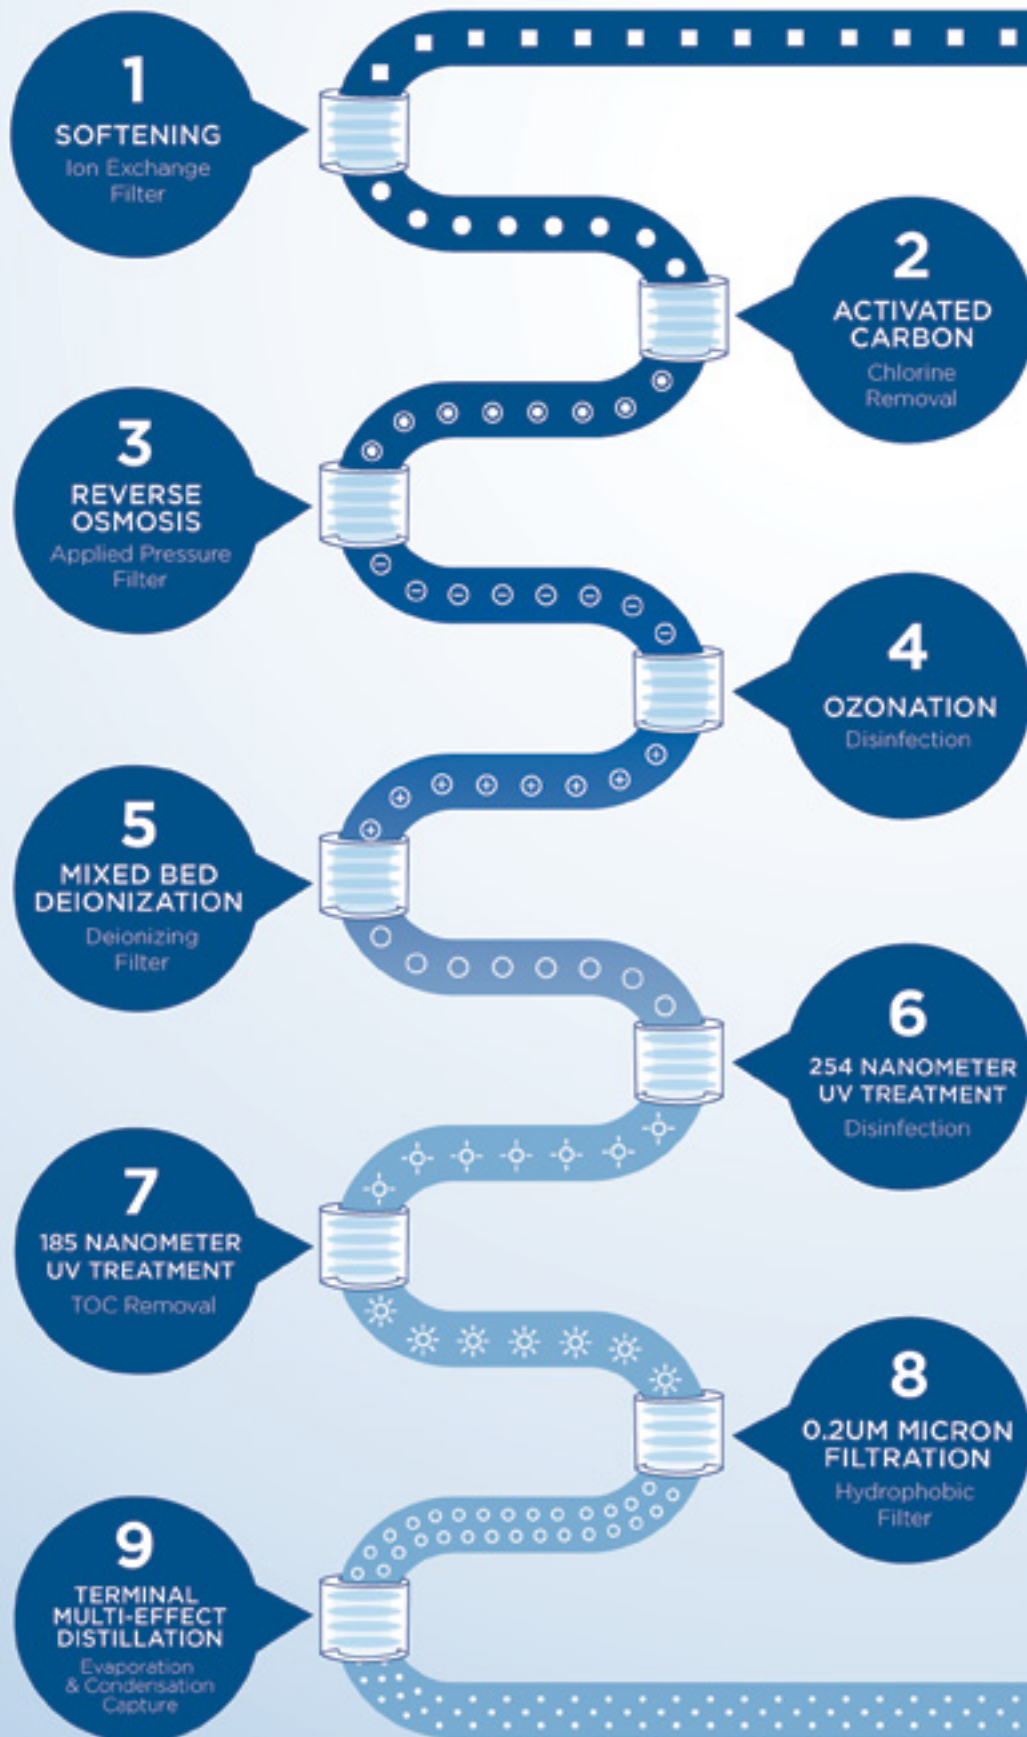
1
SOFTENING
Ion Exchange Filter

2
ACTIVATED CARBON
Chlorine Removal

3
REVERSE OSMOSIS
Applied Pressure Filter

4
OZONATION
Disinfection

5
MIXED BED DEIONIZATION
Deionizing Filter

6
254 NANOMETER UV TREATMENT
Disinfection

7
185 NANOMETER UV TREATMENT
TOC Removal

8
0.2UM MICRON FILTRATION
Hydrophobic Filter

9
TERMINAL MULTI-EFFECT DISTILLATION
Evaporation & Condensation Capture